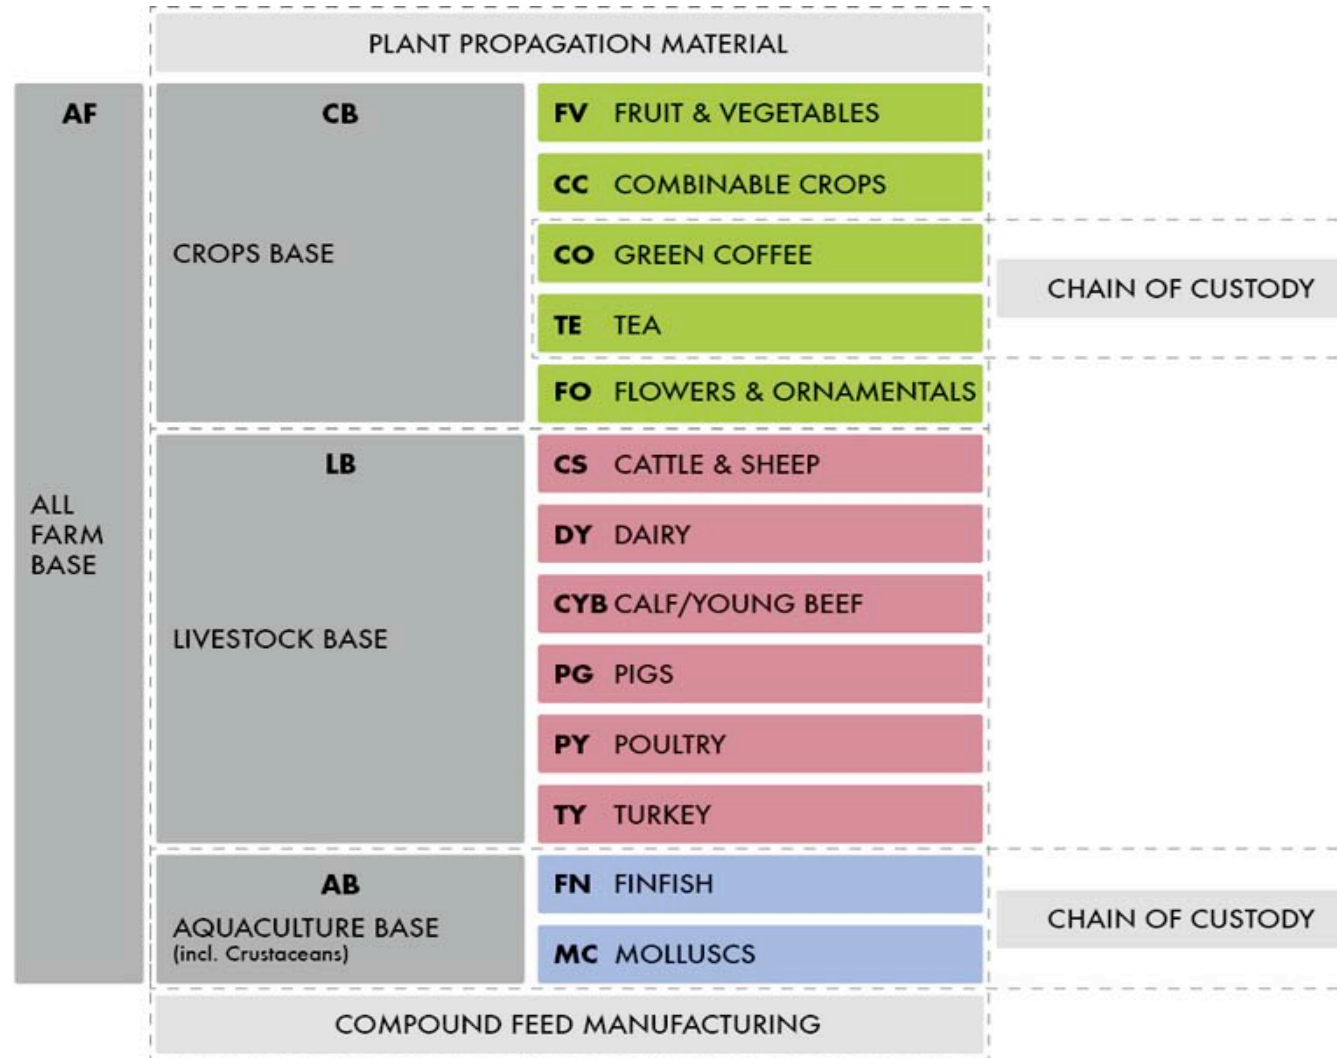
PLANT PROPAGATION MATERIAL

AF

ALL FARM BASE

CB

CROPS BASE

FV FRUIT & VEGETABLES

CC COMBINABLE CROPS

CO GREEN COFFEE

TE TEA

CHAIN OF CUSTODY

FO FLOWERS & ORNAMENTALS

LB

LIVESTOCK BASE

CS CATTLE & SHEEP

DY DAIRY

CYB CALF/YOUNG BEEF

PG PIGS

PY POULTRY

TY TURKEY

AB

AQUACULTURE BASE (incl. Crustaceans)

FN FINFISH

MC MOLLUSCS

CHAIN OF CUSTODY

COMPOUND FEED MANUFACTURING